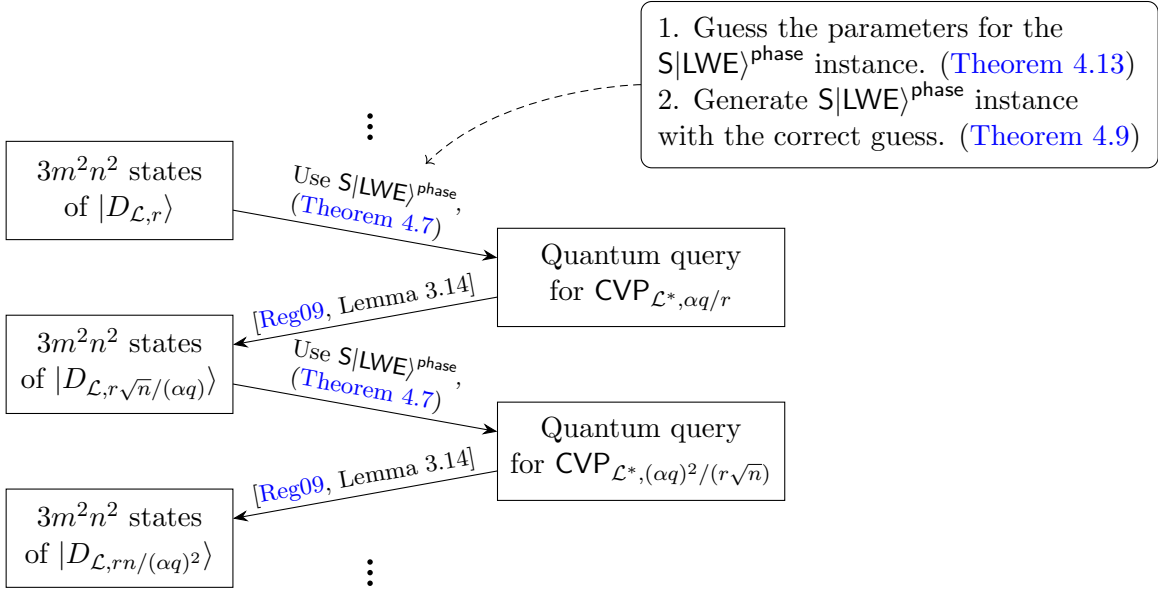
1. Guess the parameters for the $\mathsf{S|LWE\rangle^{phase}}$ instance. (Theorem 4.13)
2. Generate $\mathsf{S|LWE\rangle^{phase}}$ instance with the correct guess. (Theorem 4.9)

$\vdots$

$3m^2n^2$ states of $|D_{\mathcal{L},r}\rangle$

Use $\mathsf{S|LWE\rangle^{phase}}$, (Theorem 4.7)

Quantum query for $\mathsf{CVP}_{\mathcal{L}^*,\alpha q/r}$

[Reg09, Lemma 3.14]

$3m^2n^2$ states of $|D_{\mathcal{L},r\sqrt{n}/(\alpha q)}\rangle$

Use $\mathsf{S|LWE\rangle^{phase}}$, (Theorem 4.7)

Quantum query for $\mathsf{CVP}_{\mathcal{L}^*,(\alpha q)^2/(r\sqrt{n})}$

[Reg09, Lemma 3.14]

$3m^2n^2$ states of $|D_{\mathcal{L},rn/(\alpha q)^2}\rangle$

$\vdots$